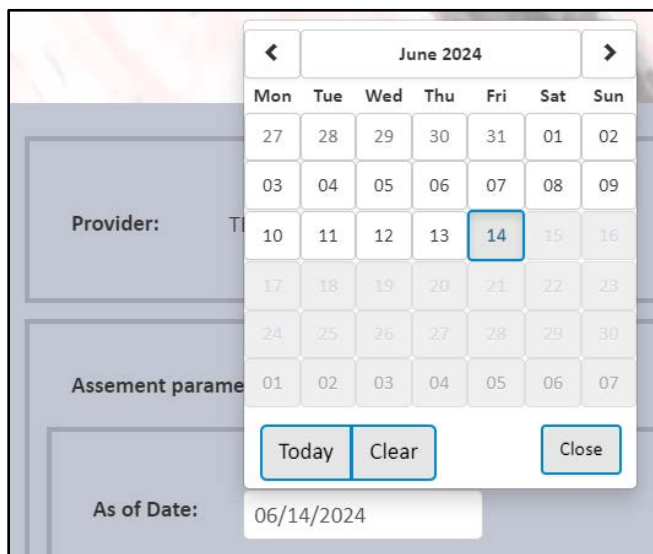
Provider: T

Assement parame

As of Date: 06/14/2024

‹ June 2024 ›

| Mon | Tue | Wed | Thu | Fri | Sat | Sun |
|---|---|---|---|---|---|---|
| 27 | 28 | 29 | 30 | 31 | 01 | 02 |
| 03 | 04 | 05 | 06 | 07 | 08 | 09 |
| 10 | 11 | 12 | 13 | 14 | 15 | 16 |
| 17 | 18 | 19 | 20 | 21 | 22 | 23 |
| 24 | 25 | 26 | 27 | 28 | 29 | 30 |
| 01 | 02 | 03 | 04 | 05 | 06 | 07 |

Today Clear Close